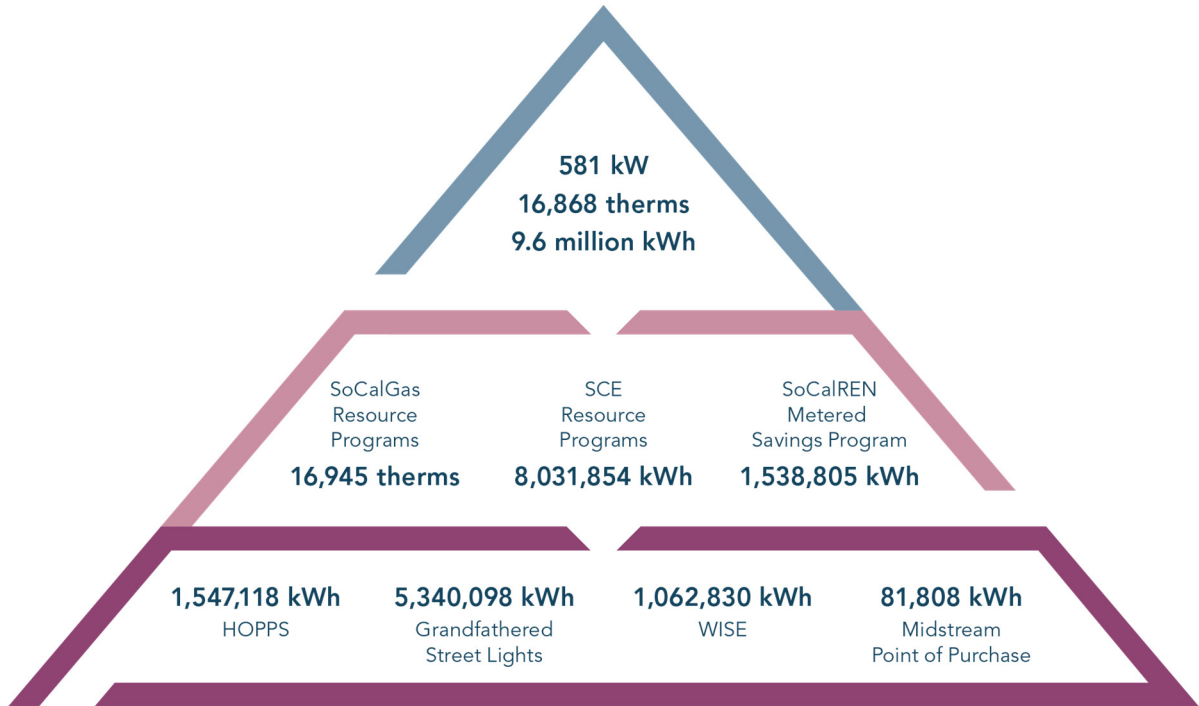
581 kW
16,868 therms
9.6 million kWh

SoCalGas Resource Programs
16,945 therms

SCE Resource Programs
8,031,854 kWh

SoCalREN Metered Savings Program
1,538,805 kWh

1,547,118 kWh
HOPPS

5,340,098 kWh
Grandfathered Street Lights

1,062,830 kWh
WISE

81,808 kWh
Midstream Point of Purchase